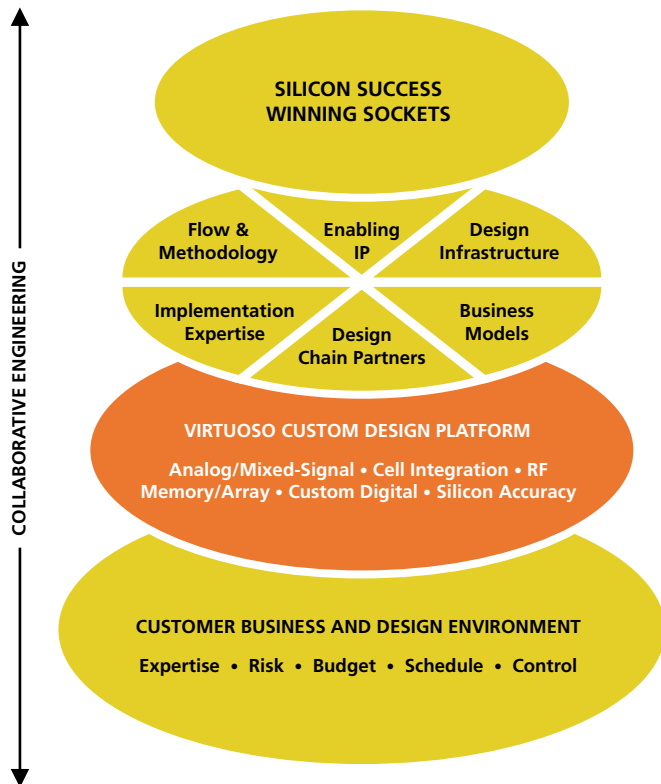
COLLABORATIVE ENGINEERING

SILICON SUCCESS
WINNING SOCKETS

Flow & Methodology

Enabling IP

Design Infrastructure

Implementation Expertise

Design Chain Partners

Business Models

VIRTUOSO CUSTOM DESIGN PLATFORM

Analog/Mixed-Signal • Cell Integration • RF
Memory/Array • Custom Digital • Silicon Accuracy

CUSTOMER BUSINESS AND DESIGN ENVIRONMENT

Expertise • Risk • Budget • Schedule • Control